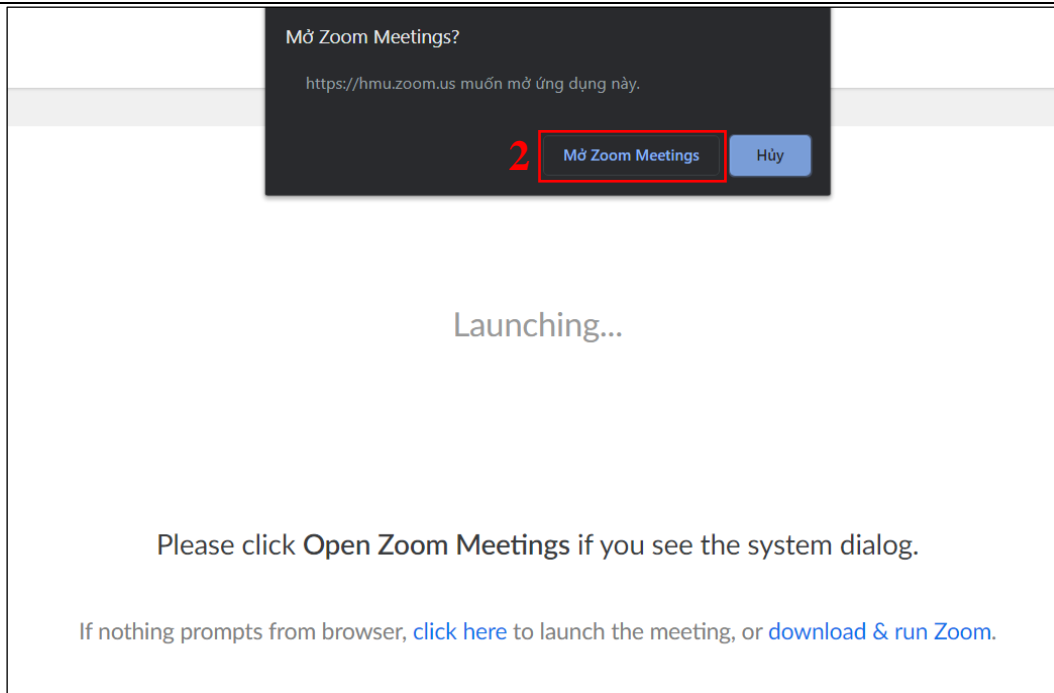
Mở Zoom Meetings?

https://hmu.zoom.us muốn mở ứng dụng này.

2 Mở Zoom Meetings Hủy

Launching...

Please click **Open Zoom Meetings** if you see the system dialog.

If nothing prompts from browser, click here to launch the meeting, or download & run Zoom.